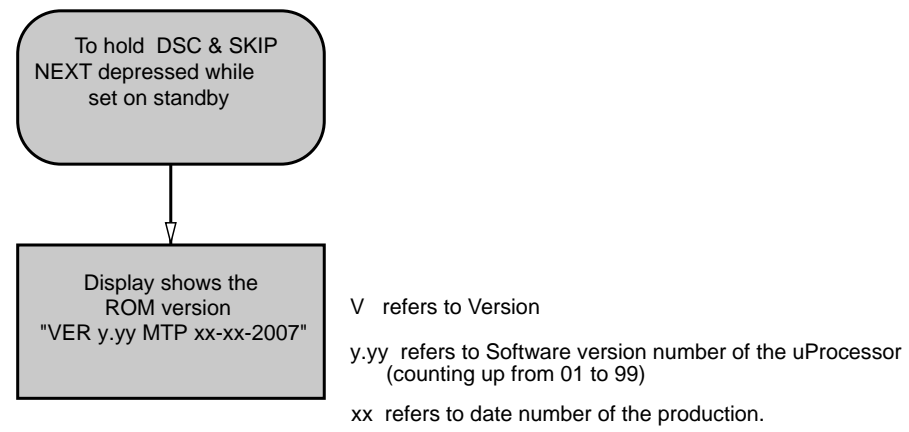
To hold DSC & SKIP NEXT depressed while set on standby

Display shows the ROM version "VER y.yy MTP xx-xx-2007"

V refers to Version

y.yy refers to Software version number of the uProcessor (counting up from 01 to 99)

xx refers to date number of the production.